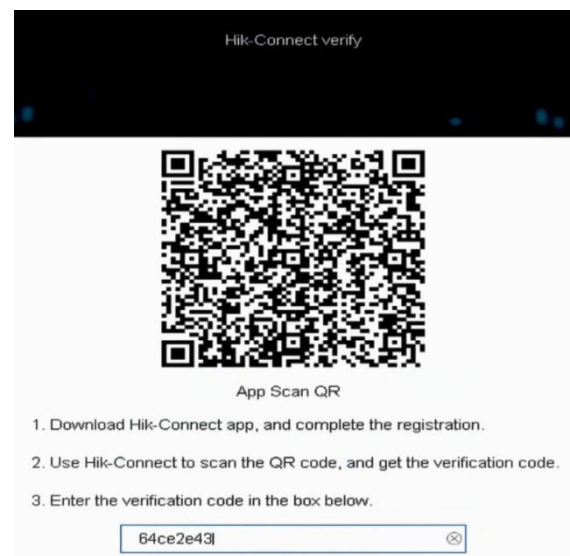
Hik-Connect verify

App Scan QR

1. Download Hik-Connect app, and complete the registration.

2. Use Hik-Connect to scan the QR code, and get the verification code.

3. Enter the verification code in the box below.

64ce2e43